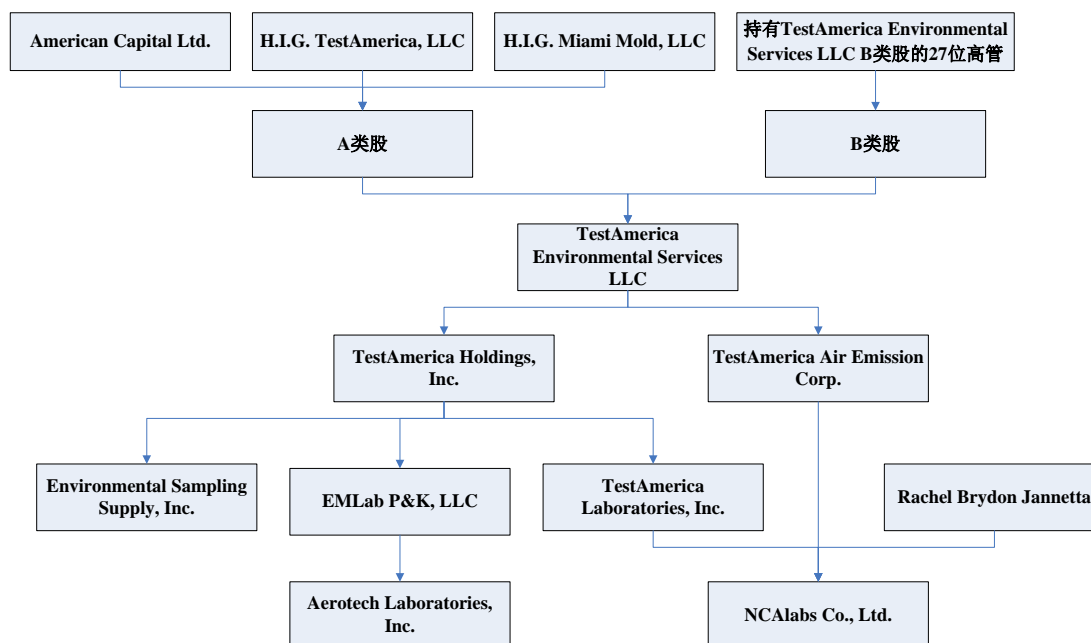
American Capital Ltd.

H.I.G. TestAmerica, LLC

H.I.G. Miami Mold, LLC

持有TestAmerica Environmental Services LLC B类股的27位高管

A类股

B类股

TestAmerica Environmental Services LLC

TestAmerica Holdings, Inc.

TestAmerica Air Emission Corp.

Environmental Sampling Supply, Inc.

EMLab P&K, LLC

TestAmerica Laboratories, Inc.

Rachel Brydon Jannetta

Aerotech Laboratories, Inc.

NCAlabs Co., Ltd.